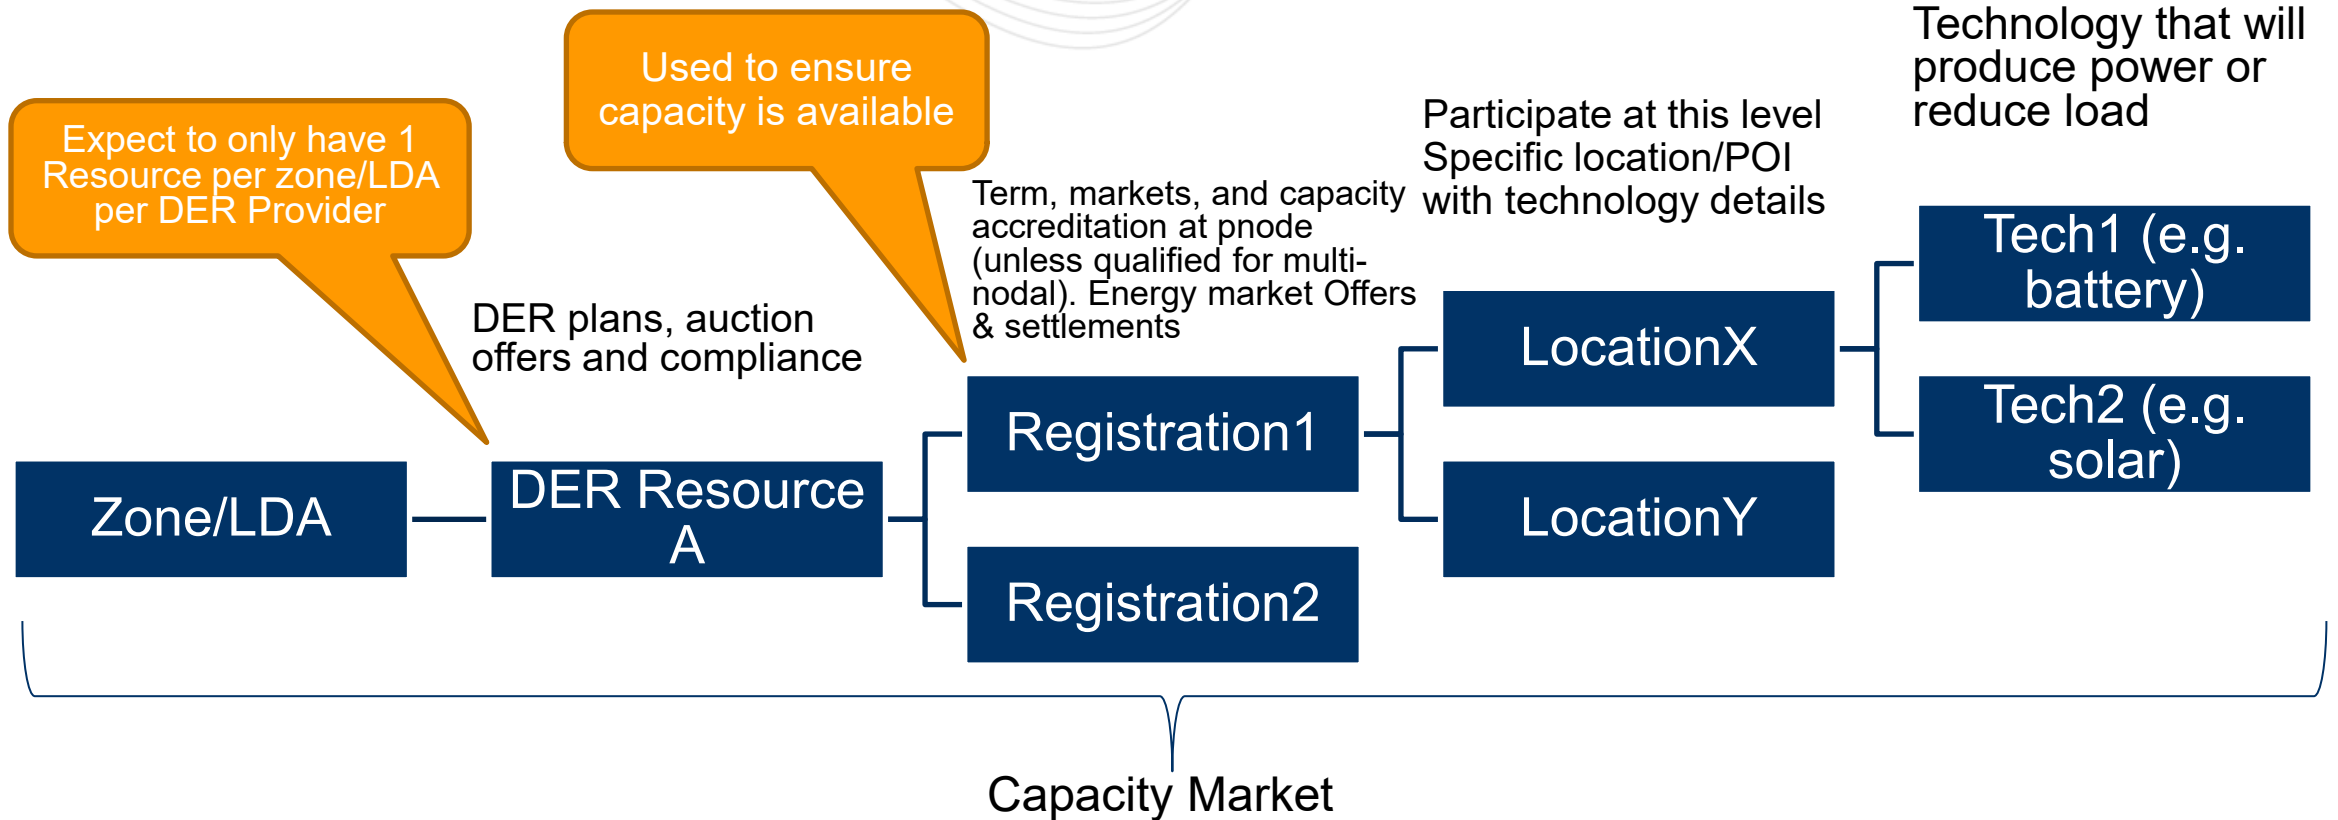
Expect to only have 1 Resource per zone/LDA per DER Provider

Used to ensure capacity is available

Term, markets, and capacity accreditation at pnode (unless qualified for multi-nodal). Energy market Offers & settlements

Participate at this level Specific location/POI with technology details

Technology that will produce power or reduce load

DER plans, auction offers and compliance

Zone/LDA

DER Resource A

Registration1

Registration2

LocationX

LocationY

Tech1 (e.g. battery)

Tech2 (e.g. solar)

Capacity Market